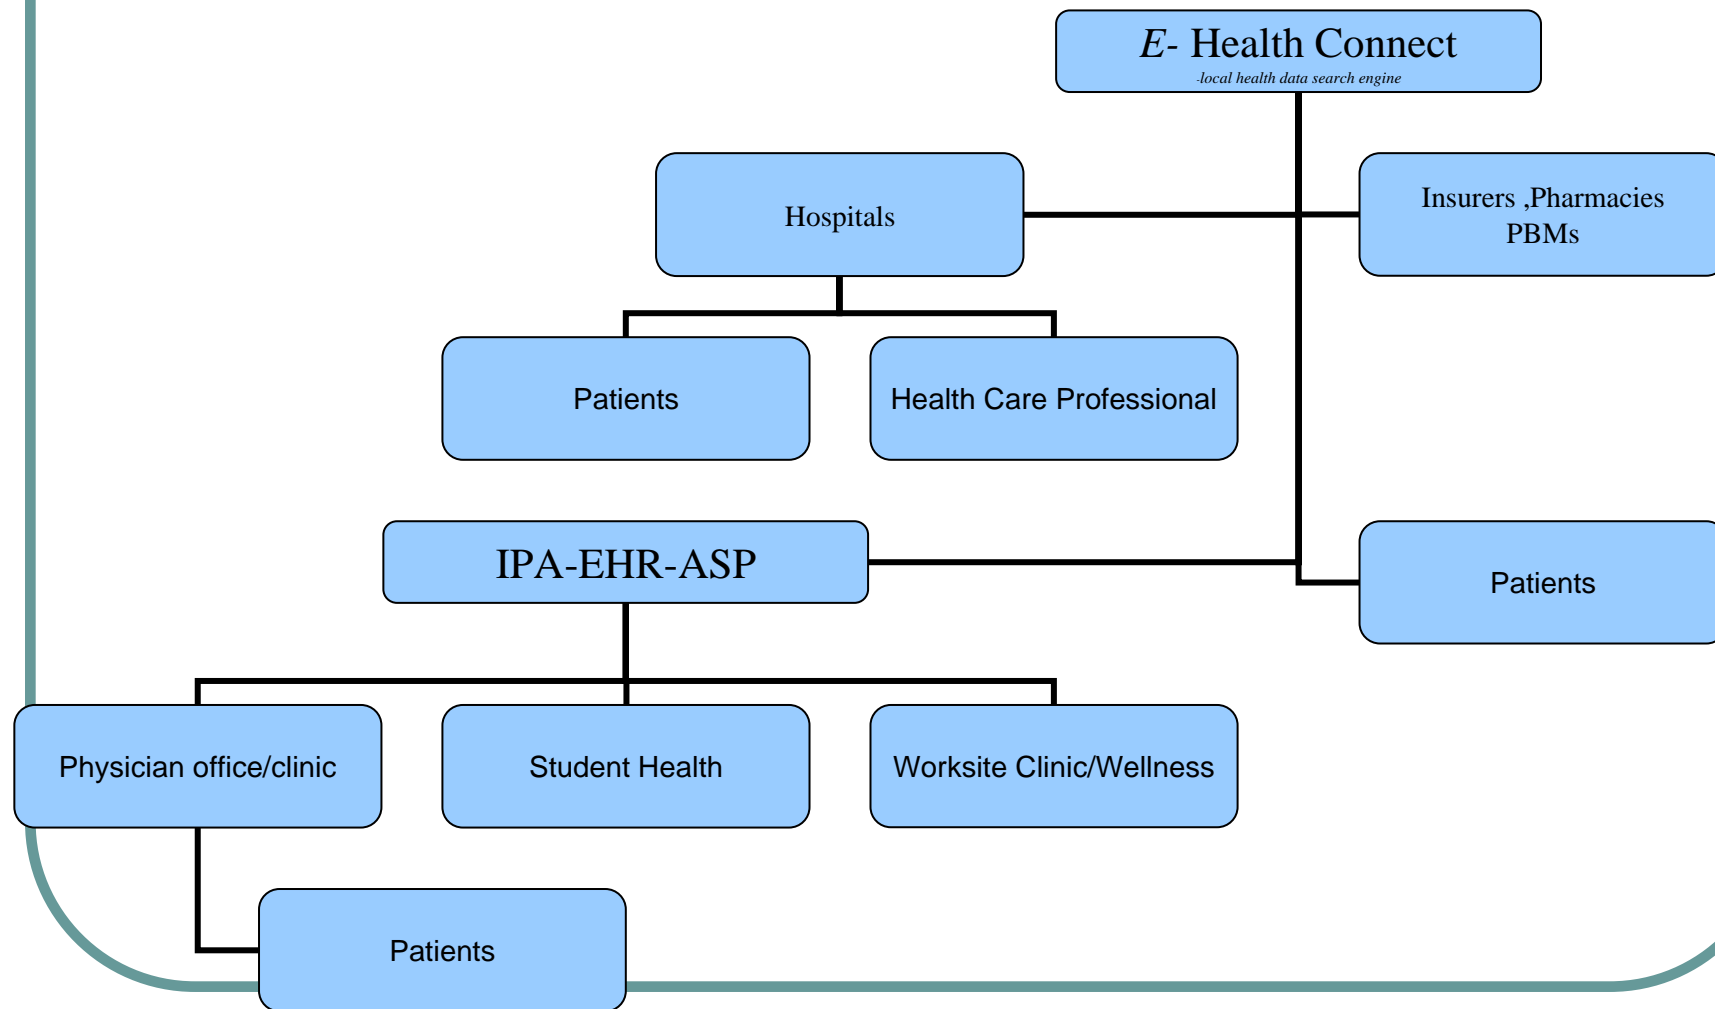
E- Health Connect
-local health data search engine

Hospitals

Insurers ,Pharmacies PBMs

Patients

Health Care Professional

IPA-EHR-ASP

Patients

Physician office/clinic

Student Health

Worksite Clinic/Wellness

Patients